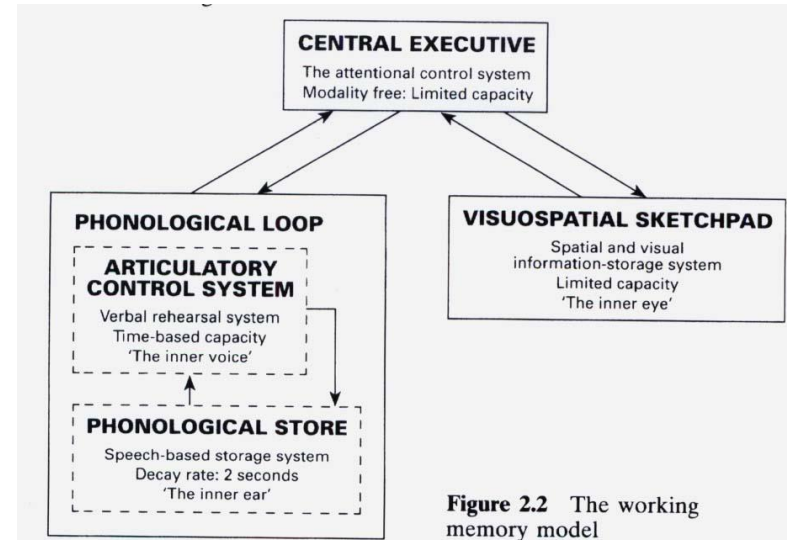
CENTRAL EXECUTIVE
The attentional control system
Modality free: Limited capacity

PHONOLOGICAL LOOP

ARTICULATORY CONTROL SYSTEM
Verbal rehearsal system
Time-based capacity
'The inner voice'

PHONOLOGICAL STORE
Speech-based storage system
Decay rate: 2 seconds
'The inner ear'

VISUOSPATIAL SKETCHPAD
Spatial and visual information-storage system
Limited capacity
'The inner eye'

Figure 2.2 The working memory model